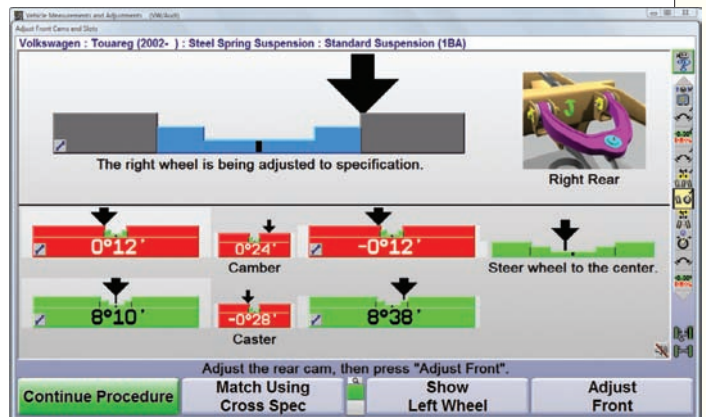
Vehicle Measurements and Adjustments (VW/Audi)

Adjust Front Cams and Slots

Volkswagen : Touareg (2002- ) : Steel Spring Suspension : Standard Suspension (1BA)

The right wheel is being adjusted to specification.

Right Rear

0°12'

0°24'

-0°12'

Camber

Steer wheel to the center.

8°10'

-0°28'

8°38'

Caster

Adjust the rear cam, then press "Adjust Front".

Continue Procedure

Match Using Cross Spec

Show Left Wheel

Adjust Front